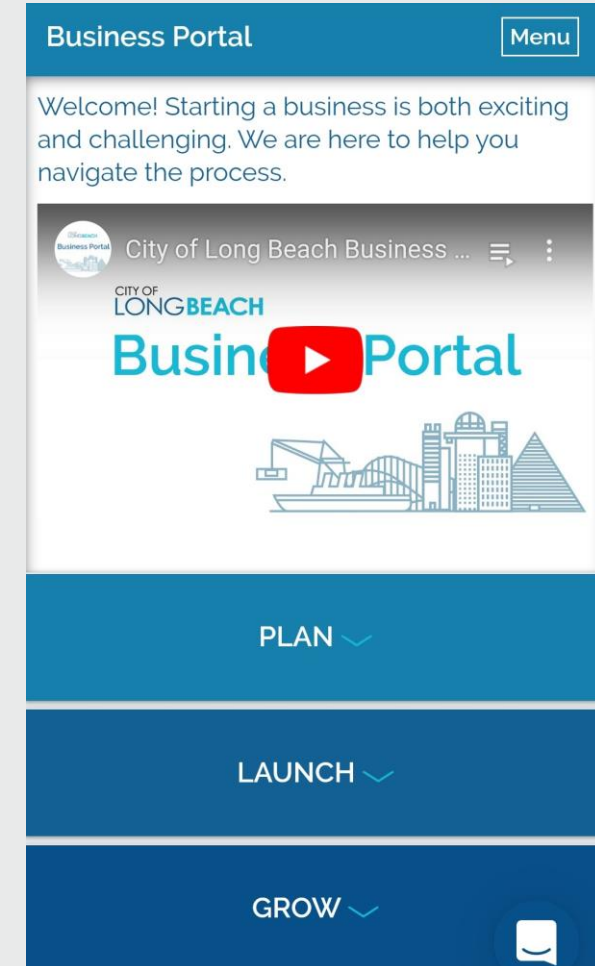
Business Portal

Menu

Welcome! Starting a business is both exciting and challenging. We are here to help you navigate the process.

Business Portal

City of Long Beach Business ...

CITY OF LONGBEACH

Busin Portal

PLAN

LAUNCH

GROW